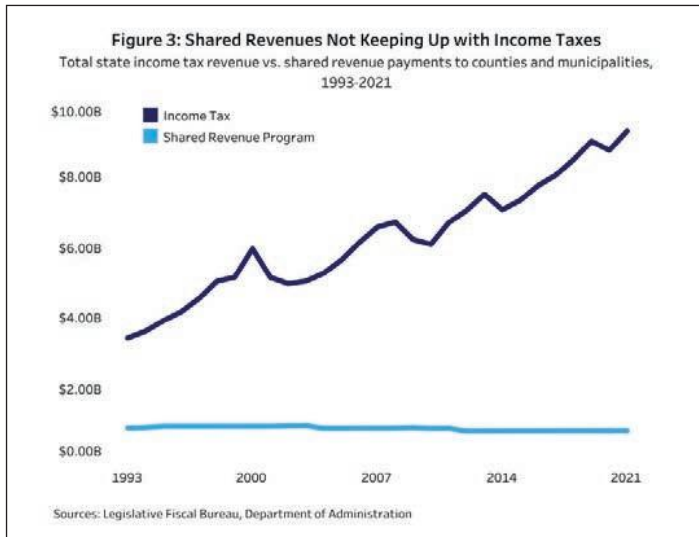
Figure 3: Shared Revenues Not Keeping Up with Income Taxes

Total state income tax revenue vs. shared revenue payments to counties and municipalities, 1993-2021

Income Tax
Shared Revenue Program

$10.00B
$8.00B
$6.00B
$4.00B
$2.00B
$0.00B

1993
2000
2007
2014
2021

Sources: Legislative Fiscal Bureau, Department of Administration